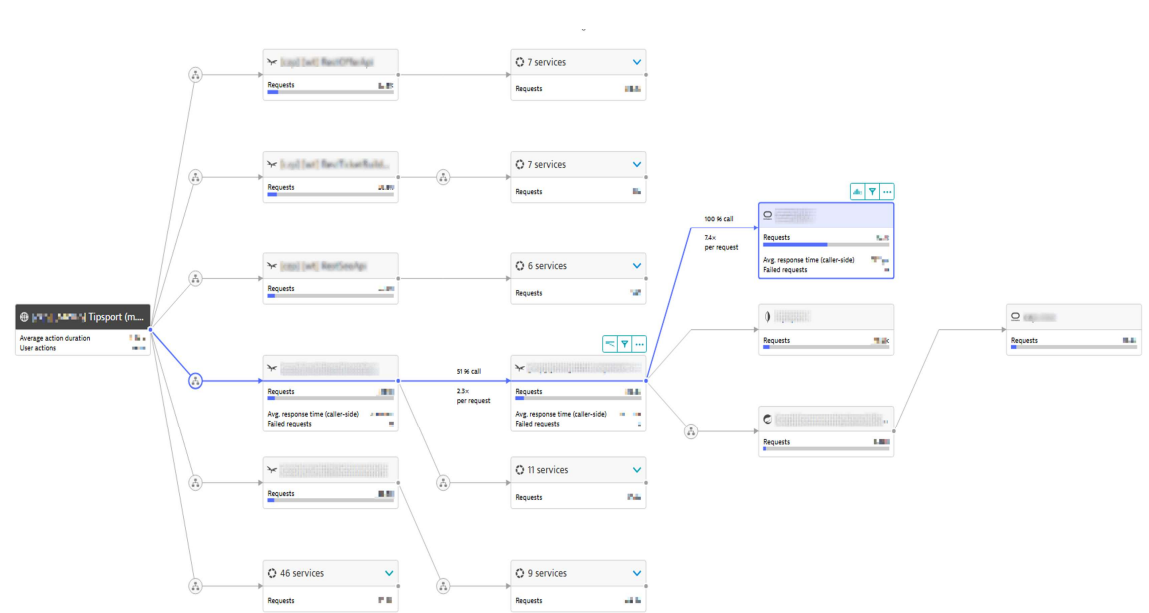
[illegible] Tipsport (m...
Average action duration
User actions

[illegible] RestOfferApi
Requests

7 services
Requests

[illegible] RestTicketBuild...
Requests

7 services
Requests

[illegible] RestSessApi
Requests

6 services
Requests

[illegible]
Requests
Avg. response time (caller-side)
Failed requests

51 % call
2.3×
per request

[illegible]
Requests
Avg. response time (caller-side)
Failed requests

100 % call
7.4×
per request

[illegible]
Requests
Avg. response time (caller-side)
Failed requests

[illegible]
Requests

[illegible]
Requests

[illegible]
Requests

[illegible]
Requests

11 services
Requests

46 services
Requests

9 services
Requests